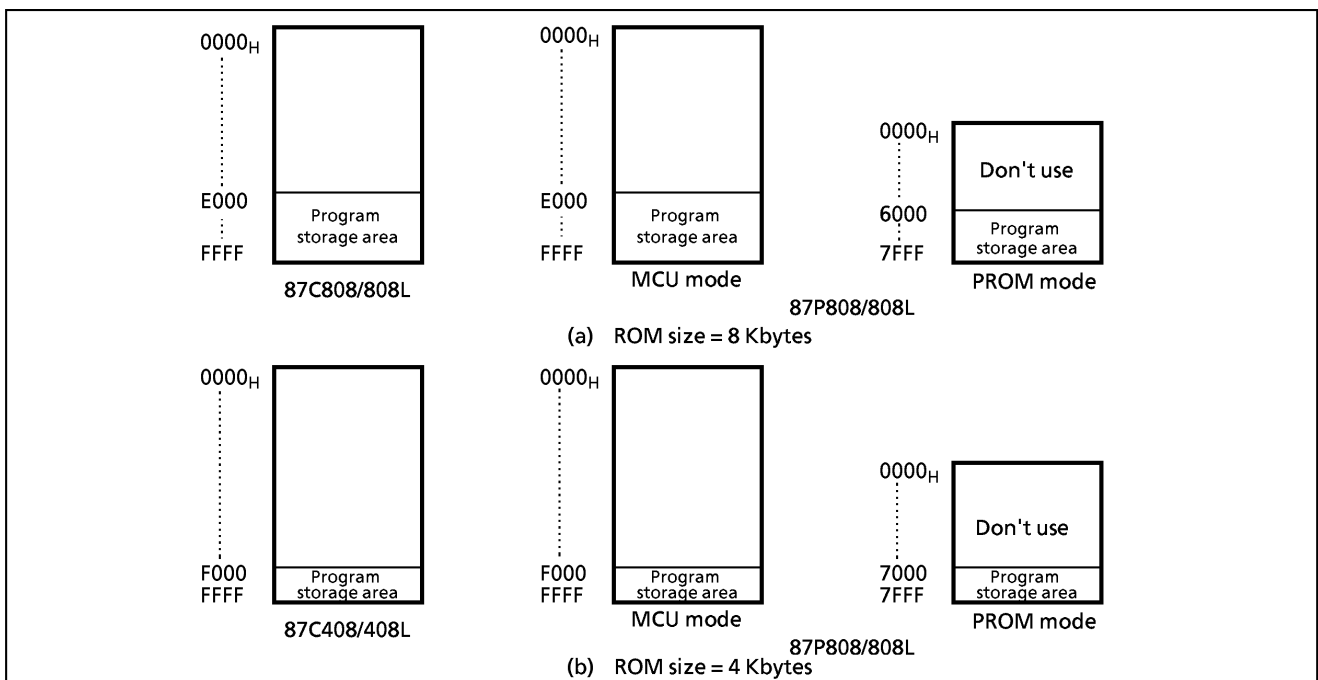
$0000_H$

E000

FFFF

Program storage area

87C808/808L

$0000_H$

E000

FFFF

Program storage area

MCU mode

$0000_H$

6000

7FFF

Don't use

Program storage area

PROM mode

87P808/808L

(a) ROM size = 8 Kbytes

$0000_H$

F000

FFFF

Program storage area

87C408/408L

$0000_H$

F000

FFFF

Program storage area

MCU mode

$0000_H$

7000

7FFF

Don't use

Program storage area

PROM mode

87P808/808L

(b) ROM size = 4 Kbytes